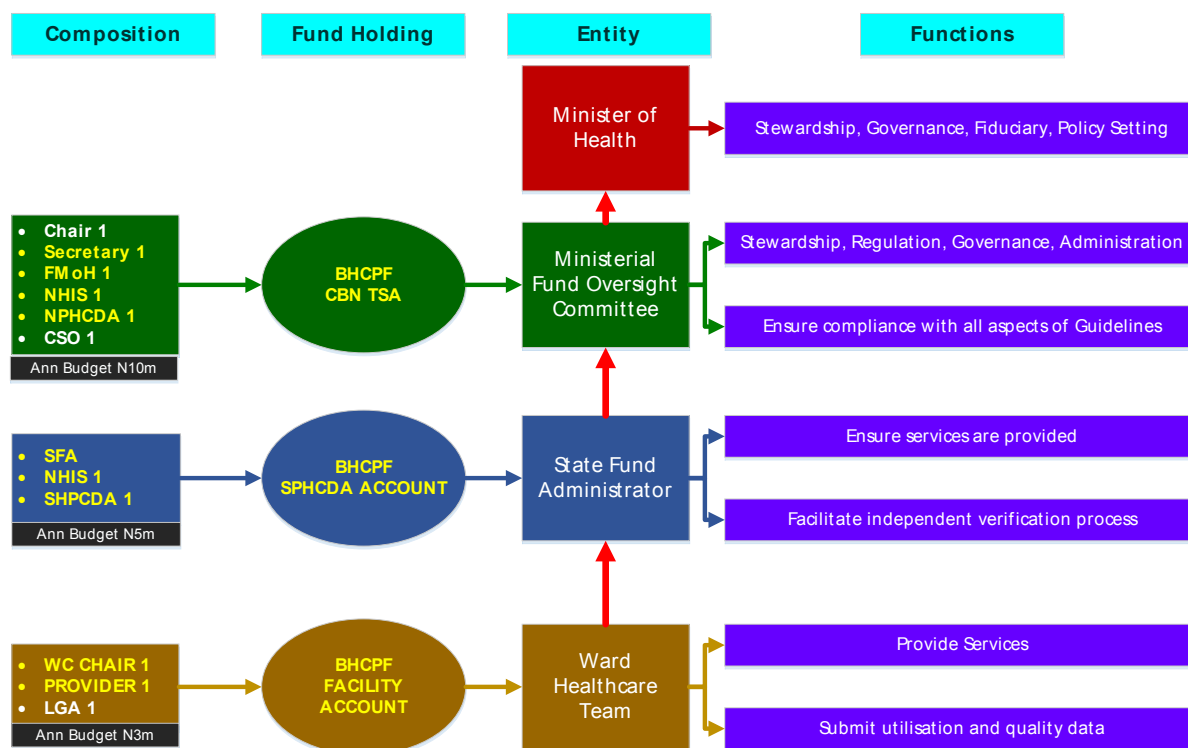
Composition

Fund Holding

Entity

Functions

Minister of Health

Stewardship, Governance, Fiduciary, Policy Setting

- Chair 1
- Secretary 1
- FMoH 1
- NHIS 1
- NPHCDA 1
- CSO 1

Ann Budget N10m

BHCPF CBN TSA

Ministerial Fund Oversight Committee

Stewardship, Regulation, Governance, Administration

Ensure compliance with all aspects of Guidelines

- SFA
- NHIS 1
- SHPCDA 1

Ann Budget N5m

BHCPF SPHCDA ACCOUNT

State Fund Administrator

Ensure services are provided

Facilitate independent verification process

- WC CHAIR 1
- PROVIDER 1
- LGA 1

Ann Budget N3m

BHCPF FACILITY ACCOUNT

Ward Healthcare Team

Provide Services

Submit utilisation and quality data